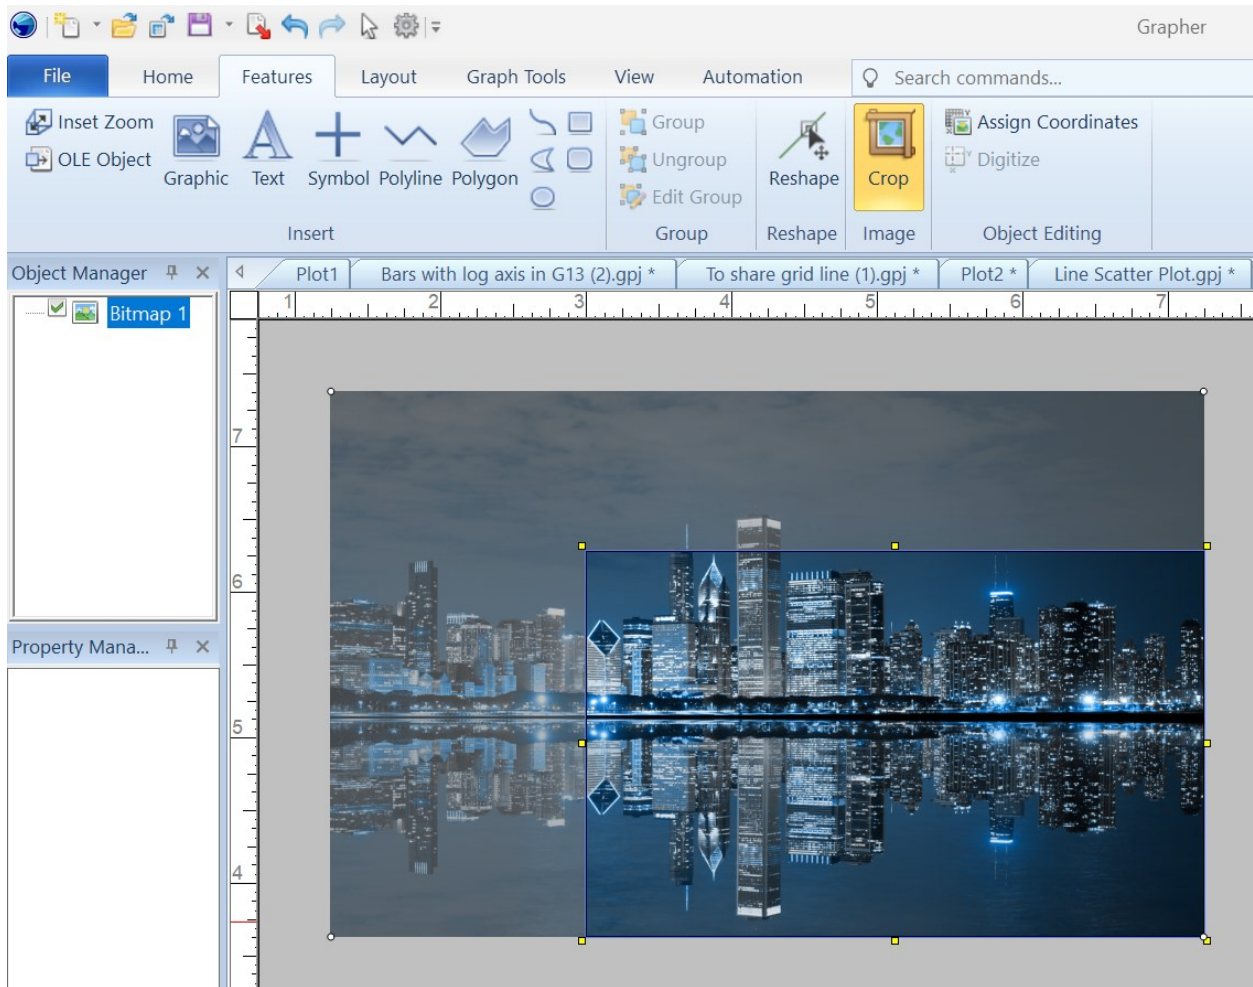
Grapher

File Home Features Layout Graph Tools View Automation Search commands...

Inset Zoom
OLE Object
Graphic Text Symbol Polyline Polygon
Insert

Group
Ungroup
Edit Group
Group

Reshape
Reshape

Crop
Image

Assign Coordinates
Digitize
Object Editing

Object Manager

Bitmap 1

Property Mana...

Plot1 | Bars with log axis in G13 (2).gpj * | To share grid line (1).gpj * | Plot2 * | Line Scatter Plot.gpj *

1 2 3 4 5 6 7

7
6
5
4